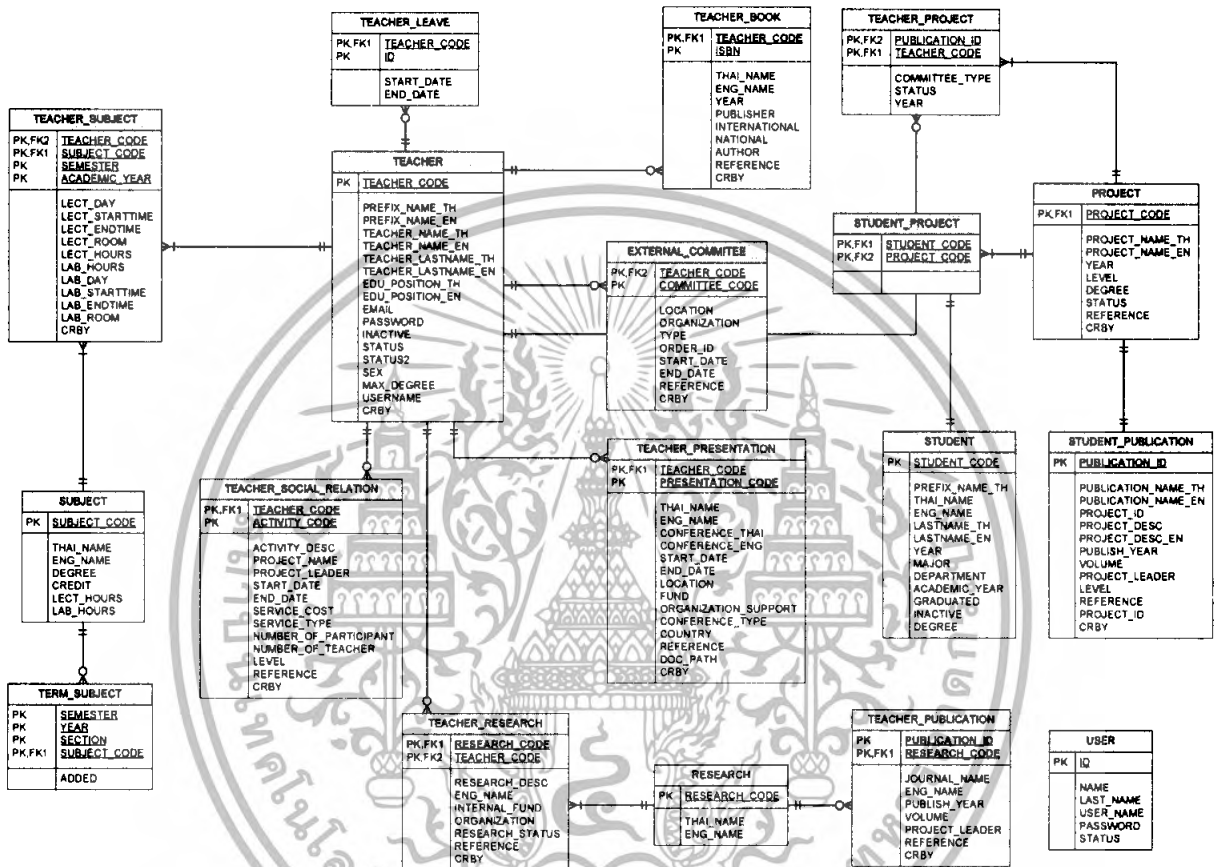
TEACHER_LEAVE
PK,FK1 TEACHER_CODE
PK ID
START_DATE
END_DATE

TEACHER_BOOK
PK,FK1 TEACHER_CODE
PK ISBN
THAI_NAME
ENG_NAME
YEAR
PUBLISHER
INTERNATIONAL
NATIONAL
AUTHOR
REFERENCE
CRBY

TEACHER_PROJECT
PK,FK2 PUBLICATION_ID
PK,FK1 TEACHER_CODE
COMMITTEE_TYPE
STATUS
YEAR

TEACHER_SUBJECT
PK,FK2 TEACHER_CODE
PK,FK1 SUBJECT_CODE
PK SEMESTER
PK ACADEMIC_YEAR
LECT_DAY
LECT_STARTTIME
LECT_ENDTIME
LECT_ROOM
LECT_HOURS
LAB_HOURS
LAB_DAY
LAB_STARTTIME
LAB_ENDTIME
LAB_ROOM
CRBY

TEACHER
PK TEACHER_CODE
PREFIX_NAME_TH
PREFIX_NAME_EN
TEACHER_NAME_TH
TEACHER_NAME_EN
TEACHER_LASTNAME_TH
TEACHER_LASTNAME_EN
EDU_POSITION_TH
EDU_POSITION_EN
EMAIL
PASSWORD
INACTIVE
STATUS
STATUS2
SEX
MAX_DEGREE
USERNAME
CRBY

PROJECT
PK,FK1 PROJECT_CODE
PROJECT_NAME_TH
PROJECT_NAME_EN
YEAR
LEVEL
DEGREE
STATUS
REFERENCE
CRBY

STUDENT_PROJECT
PK,FK1 STUDENT_CODE
PK,FK2 PROJECT_CODE

EXTERNAL_COMMITEE
PK,FK2 TEACHER_CODE
PK COMMITTEE_CODE
LOCATION
ORGANIZATION
TYPE
ORDER_ID
START_DATE
END_DATE
REFERENCE
CRBY

TEACHER_PRESENTATION
PK,FK1 TEACHER_CODE
PK PRESENTATION_CODE
THAI_NAME
ENG_NAME
CONFERENCE_THAI
CONFERENCE_ENG
START_DATE
END_DATE
LOCATION
FUND
ORGANIZATION_SUPPORT
CONFERENCE_TYPE
COUNTRY
REFERENCE
DOC_PATH
CRBY

STUDENT
PK STUDENT_CODE
PREFIX_NAME_TH
THAI_NAME
ENG_NAME
LASTNAME_TH
LASTNAME_EN
YEAR
MAJOR
DEPARTMENT
ACADEMIC_YEAR
GRADUATED
INACTIVE
DEGREE

STUDENT_PUBLICATION
PK PUBLICATION_ID
PUBLICATION_NAME_TH
PUBLICATION_NAME_EN
PROJECT_ID
PROJECT_DESC
PROJECT_DESC_EN
PUBLISH_YEAR
VOLUME
PROJECT_LEADER
LEVEL
REFERENCE
PROJECT_ID
CRBY

SUBJECT
PK SUBJECT_CODE
THAI_NAME
ENG_NAME
DEGREE
CREDIT
LECT_HOURS
LAB_HOURS

TEACHER_SOCIAL_RELATION
PK,FK1 TEACHER_CODE
PK ACTIVITY_CODE
ACTIVITY_DESC
PROJECT_NAME
PROJECT_LEADER
START_DATE
END_DATE
SERVICE_COST
SERVICE_TYPE
NUMBER_OF_PARTICIPANT
NUMBER_OF_TEACHER
LEVEL
REFERENCE
CRBY

TERM_SUBJECT
PK SEMESTER
PK YEAR
PK SECTION
PK,FK1 SUBJECT_CODE
ADDED

TEACHER_RESEARCH
PK,FK1 RESEARCH_CODE
PK,FK2 TEACHER_CODE
RESEARCH_DESC
ENG_NAME
INTERNAL_FUND
ORGANIZATION
RESEARCH_STATUS
REFERENCE
CRBY

RESEARCH
PK RESEARCH_CODE
THAI_NAME
ENG_NAME

TEACHER_PUBLICATION
PK PUBLICATION_ID
PK,FK1 RESEARCH_CODE
JOURNAL_NAME
ENG_NAME
PUBLISH_YEAR
VOLUME
PROJECT_LEADER
REFERENCE
CRBY

USER
PK ID
NAME
LAST_NAME
USER_NAME
PASSWORD
STATUS